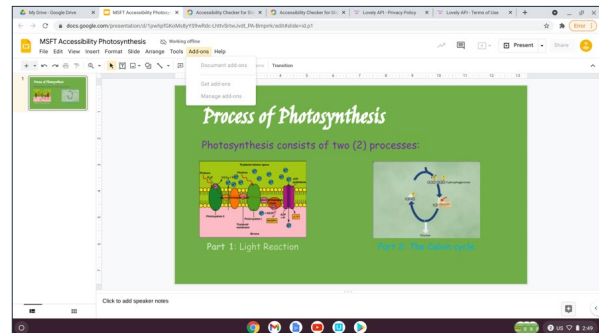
My Drive - Google Drive × MSFT Accessibility Photosy × Accessibility Checker for Sl × Accessibility Checker for Sl × Lovely API - Privacy Policy × Lovely API - Terms of Use × +

docs.google.com/presentation/d/1pwhpfGKoMs8yY59wRdc-UxthrSthwJvdt_Pk-Brnpnk/edit#slide=id.p1

Error

MSFT Accessibility Photosynthesis Working offline

File Edit View Insert Format Slide Arrange Tools Add-ons Help

Document add-ons

Get add-ons

Manage add-ons

Transition

Present Share

1

Process of Photosynthesis

Photosynthesis consists of two (2) processes:

Part 1: Light Reaction

Part 2: The Calvin cycle

Click to add speaker notes

US 2:49